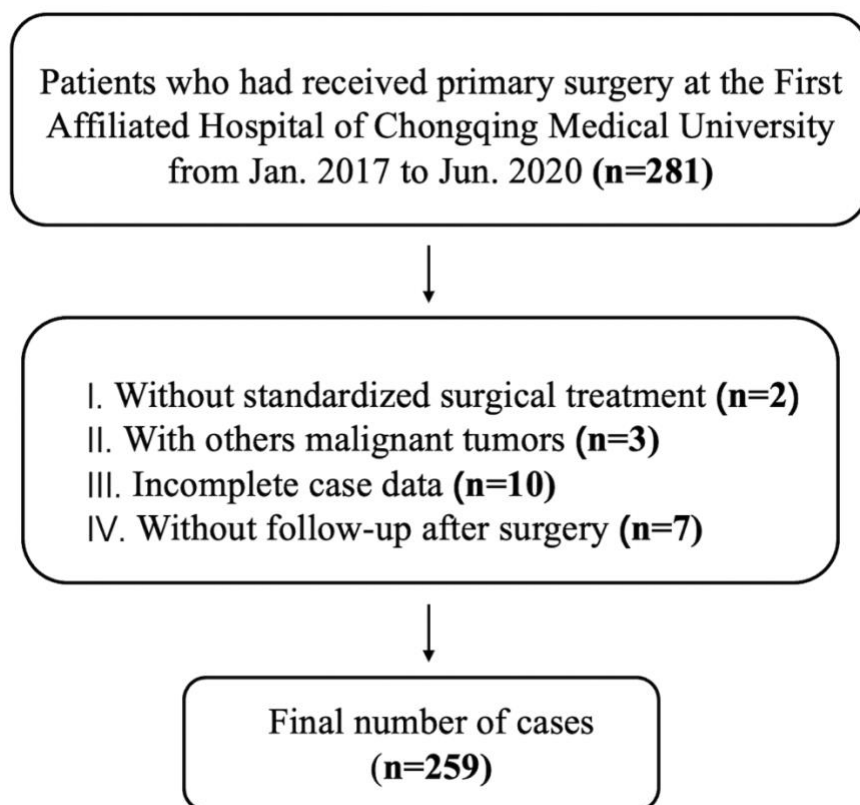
Patients who had received primary surgery at the First Affiliated Hospital of Chongqing Medical University from Jan. 2017 to Jun. 2020 **(n=281)**

Ⅰ. Without standardized surgical treatment **(n=2)**
Ⅱ. With others malignant tumors **(n=3)**
Ⅲ. Incomplete case data **(n=10)**
Ⅳ. Without follow-up after surgery **(n=7)**

Final number of cases
**(n=259)**